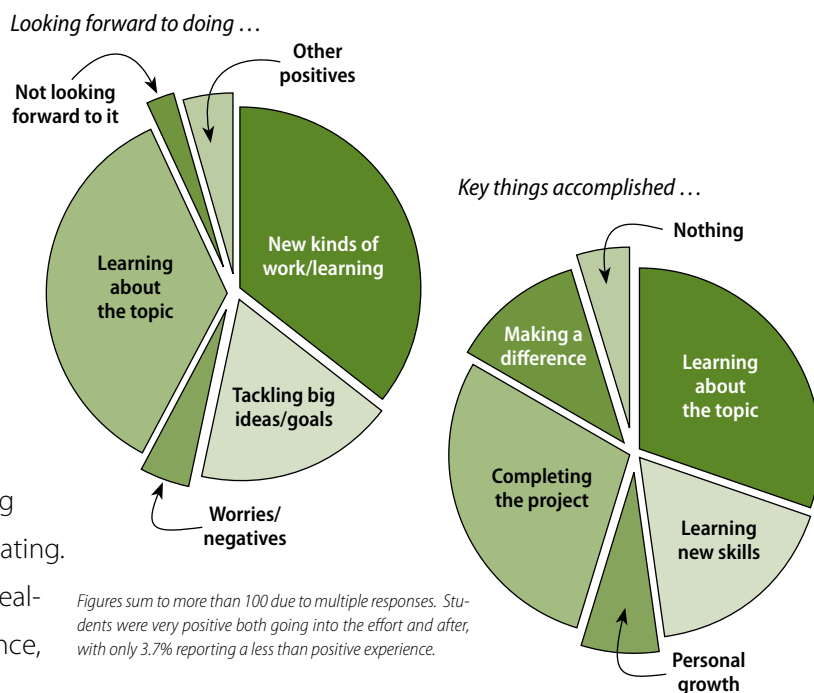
Looking forward to doing …

Not looking forward to it

Other positives

New kinds of work/learning

Learning about the topic

Tackling big ideas/goals

Worries/ negatives

g

ating.

eal-

nce,

Key things accomplished …

Nothing

Making a difference

Learning about the topic

Completing the project

Learning new skills

Personal growth

Figures sum to more than 100 due to multiple responses. Students were very positive both going into the effort and after, with only 3.7% reporting a less than positive experience.